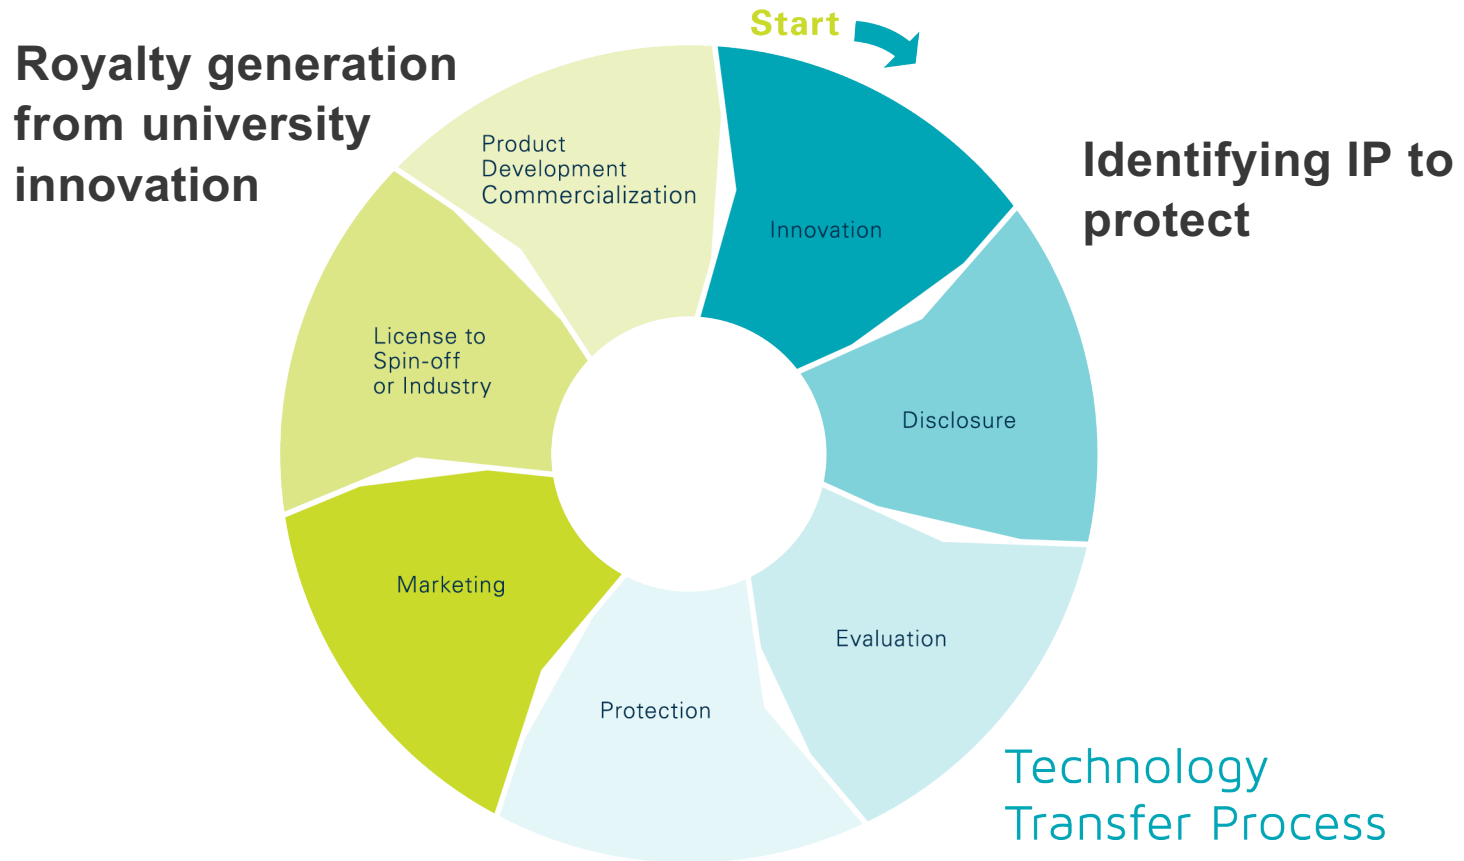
Royalty generation from university innovation

Start

Identifying IP to protect

Innovation

Disclosure

Evaluation

Protection

Marketing

License to Spin-off or Industry

Product Development Commercialization

Technology Transfer Process